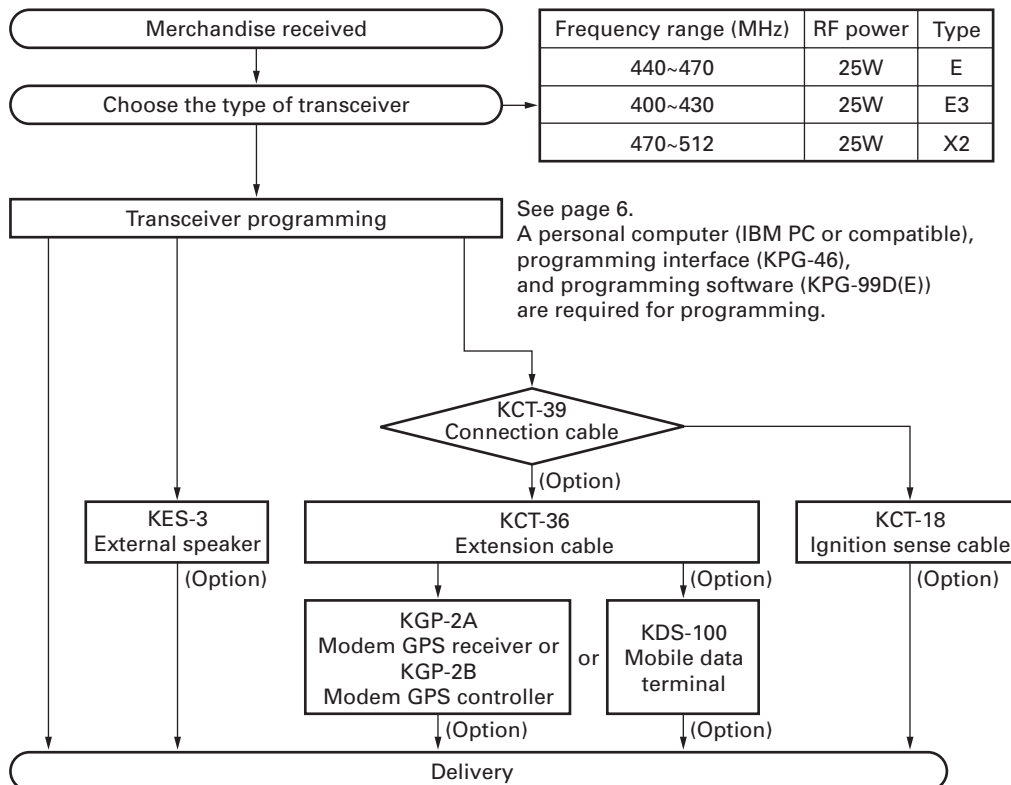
Merchandise received

Choose the type of transceiver

| Frequency range (MHz) | RF power | Type |
|---|---|---|
| 440~470 | 25W | E |
| 400~430 | 25W | E3 |
| 470~512 | 25W | X2 |

Transceiver programming

See page 6.
A personal computer (IBM PC or compatible), programming interface (KPG-46), and programming software (KPG-99D(E)) are required for programming.

KCT-39
Connection cable

(Option)

KES-3
External speaker

(Option)

KCT-36
Extension cable

KCT-18
Ignition sense cable

(Option)

(Option)

KGP-2A
Modem GPS receiver or
KGP-2B
Modem GPS controller

or

KDS-100
Mobile data terminal

(Option)

(Option)

Delivery